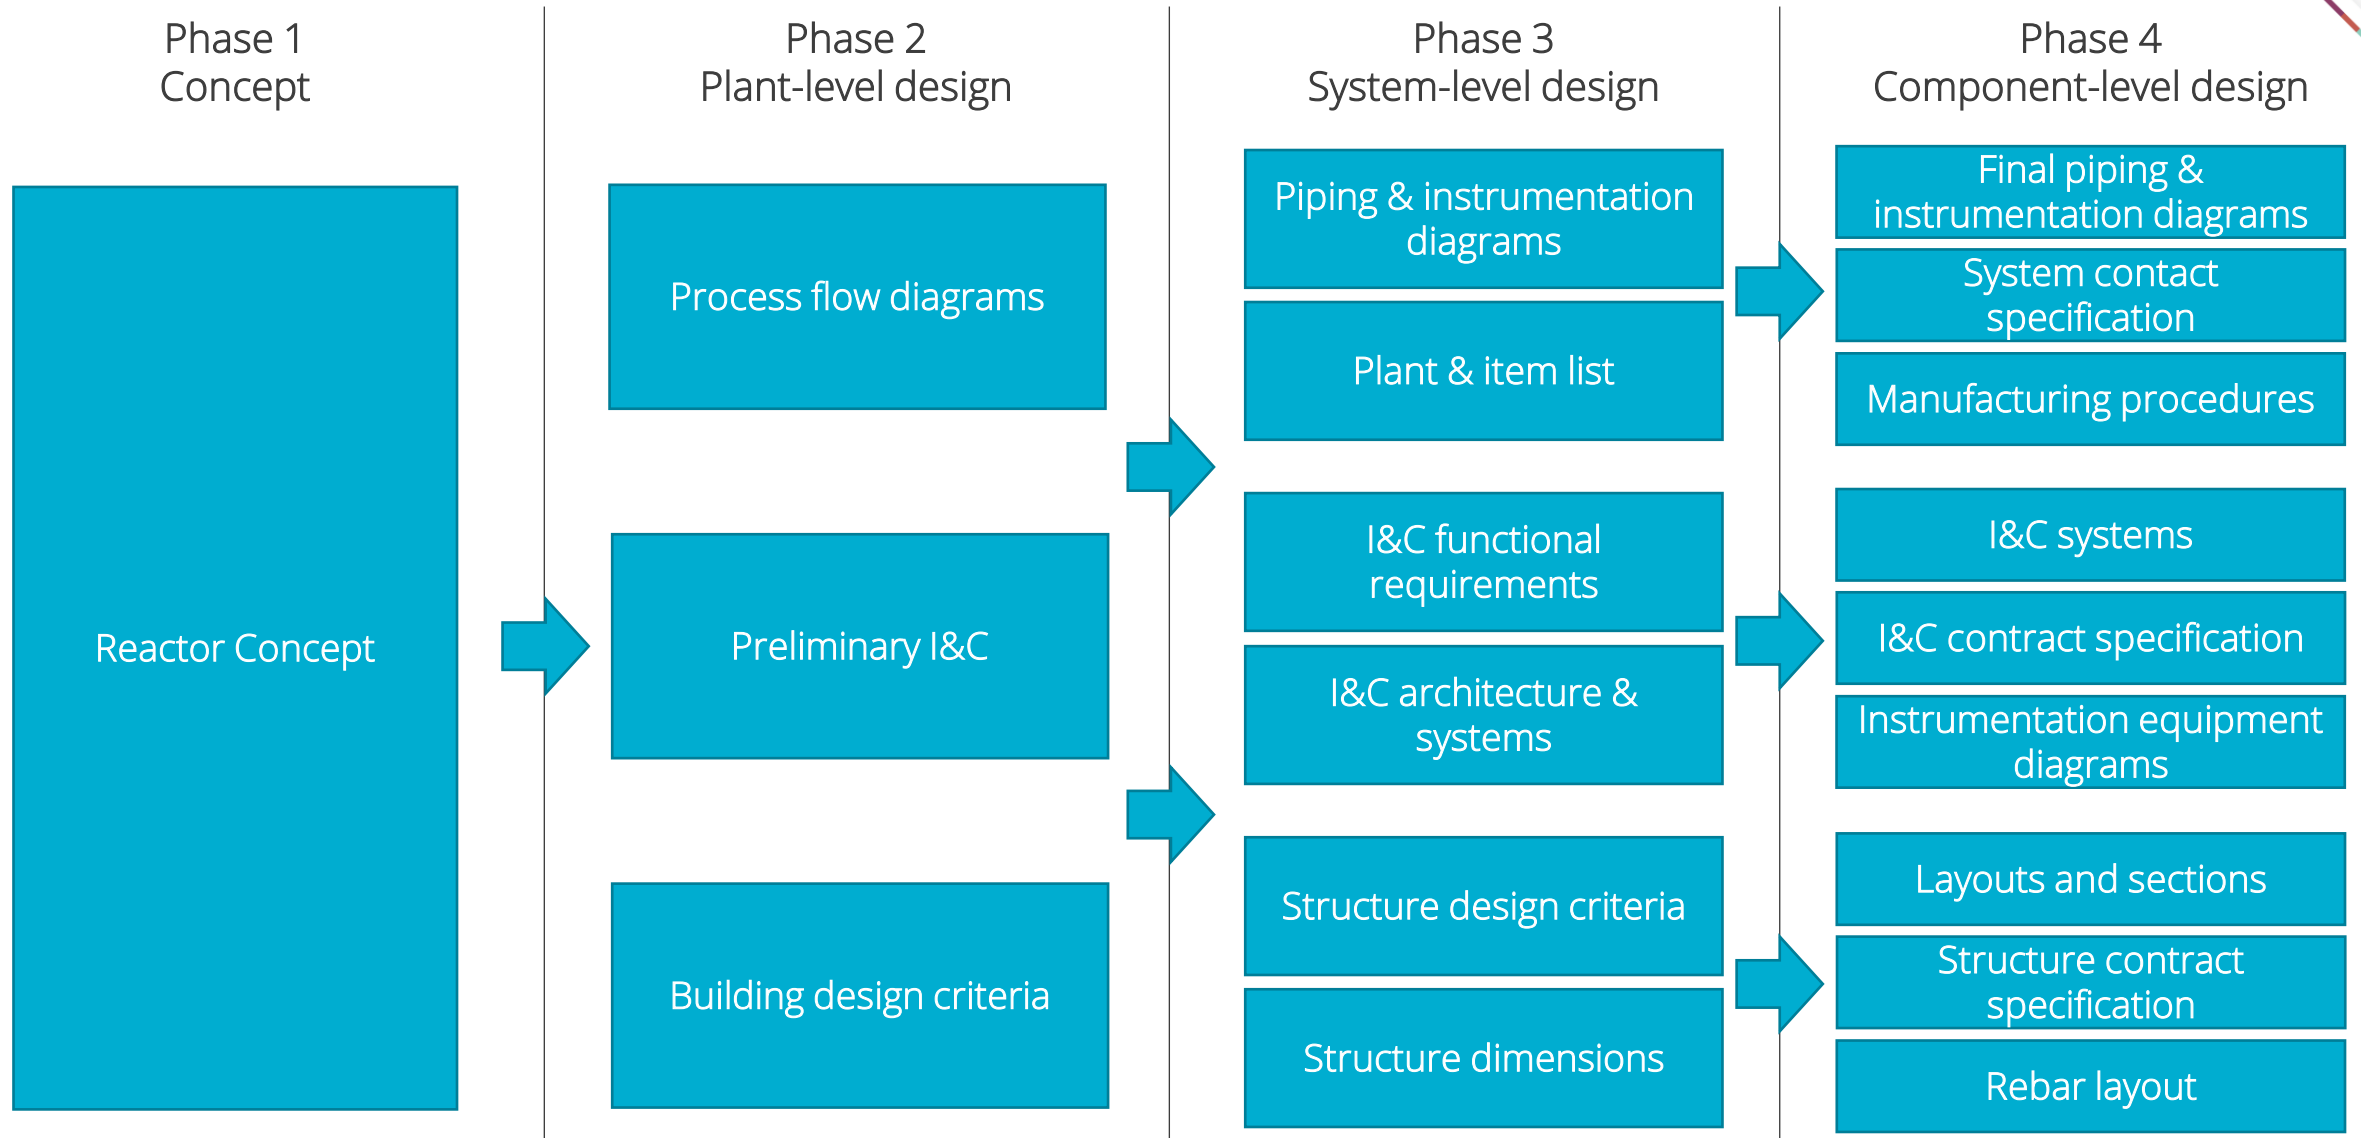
Phase 1
Concept

Reactor Concept

Phase 2
Plant-level design

Process flow diagrams

Preliminary I&C

Building design criteria

Phase 3
System-level design

Piping & instrumentation diagrams

Plant & item list

I&C functional requirements

I&C architecture & systems

Structure design criteria

Structure dimensions

Phase 4
Component-level design

Final piping & instrumentation diagrams

System contact specification

Manufacturing procedures

I&C systems

I&C contract specification

Instrumentation equipment diagrams

Layouts and sections

Structure contract specification

Rebar layout